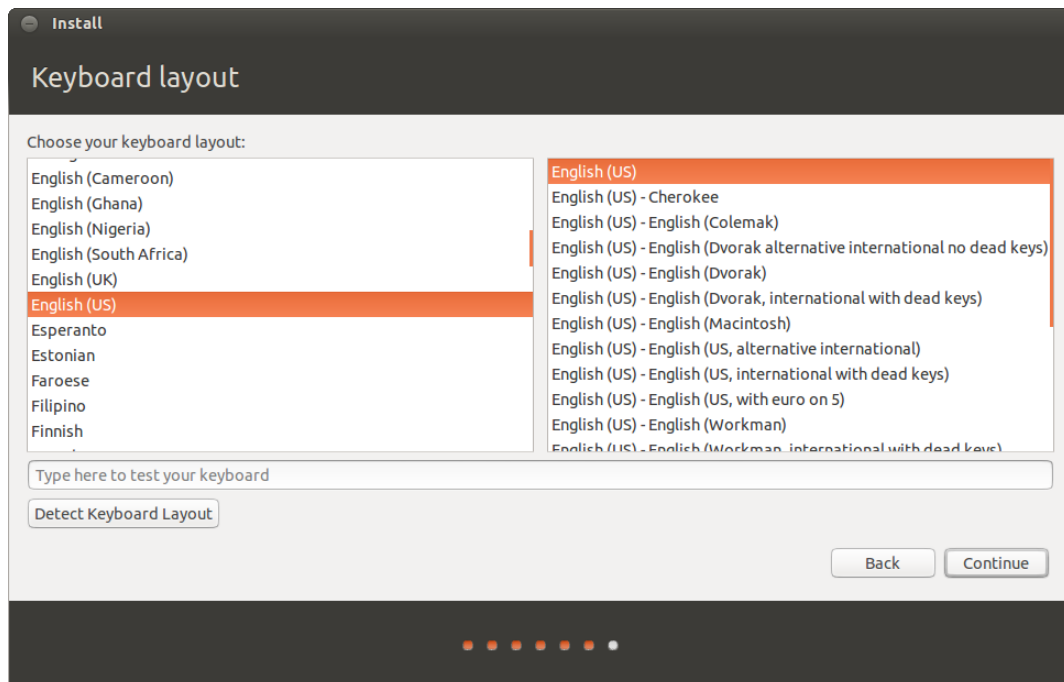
Install

Keyboard layout

Choose your keyboard layout:

English (Cameroon)
English (Ghana)
English (Nigeria)
English (South Africa)
English (UK)
English (US)
Esperanto
Estonian
Faroese
Filipino
Finnish

English (US)
English (US) - Cherokee
English (US) - English (Colemak)
English (US) - English (Dvorak alternative international no dead keys)
English (US) - English (Dvorak)
English (US) - English (Dvorak, international with dead keys)
English (US) - English (Macintosh)
English (US) - English (US, alternative international)
English (US) - English (US, international with dead keys)
English (US) - English (US, with euro on 5)
English (US) - English (Workman)
English (US) - English (Workman, international with dead keys)

Type here to test your keyboard

Detect Keyboard Layout

Back
Continue